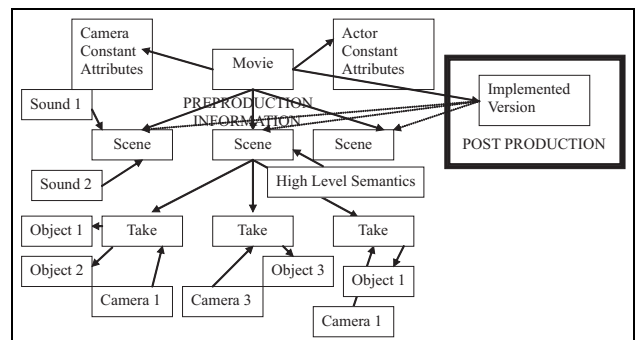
Camera Constant Attributes

Movie

Actor Constant Attributes

Implemented Version

POST PRODUCTION

Sound 1

PREPRODUCTION INFORMATION

Scene

Scene

Scene

Sound 2

High Level Semantics

Object 1

Take

Take

Take

Object 2

Object 3

Object 1

Camera 1

Camera 3

Camera 1